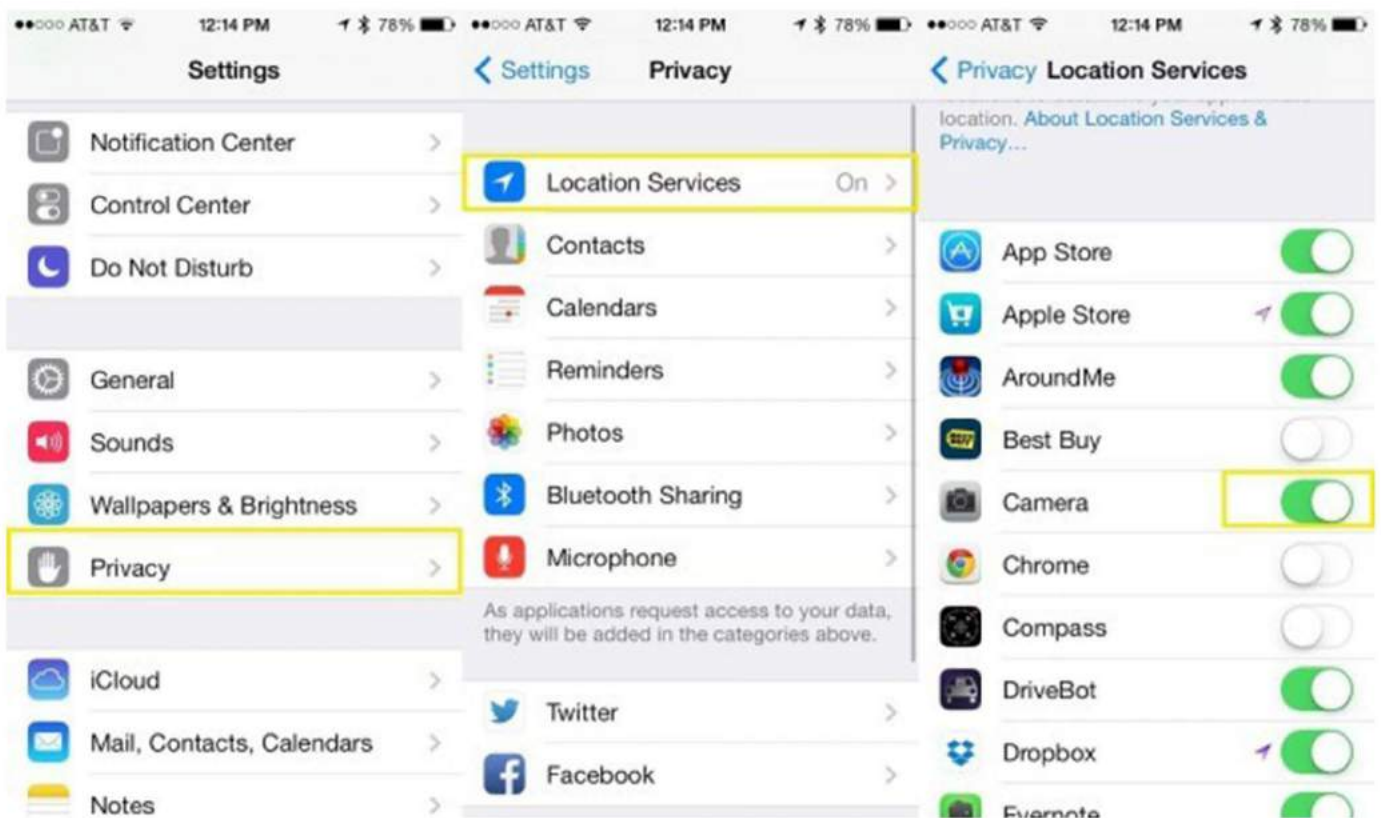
●●○○○ AT&T 12:14 PM 78%

Settings

Notification Center

Control Center

Do Not Disturb

General

Sounds

Wallpapers & Brightness

Privacy

iCloud

Mail, Contacts, Calendars

Notes

●●○○○ AT&T 12:14 PM 78%

Settings Privacy

Location Services On

Contacts

Calendars

Reminders

Photos

Bluetooth Sharing

Microphone

As applications request access to your data, they will be added in the categories above.

Twitter

Facebook

●●○○○ AT&T 12:14 PM 78%

Privacy Location Services

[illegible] location. About Location Services & Privacy…

App Store

Apple Store

AroundMe

Best Buy

Camera

Chrome

Compass

DriveBot

Dropbox

Evernote